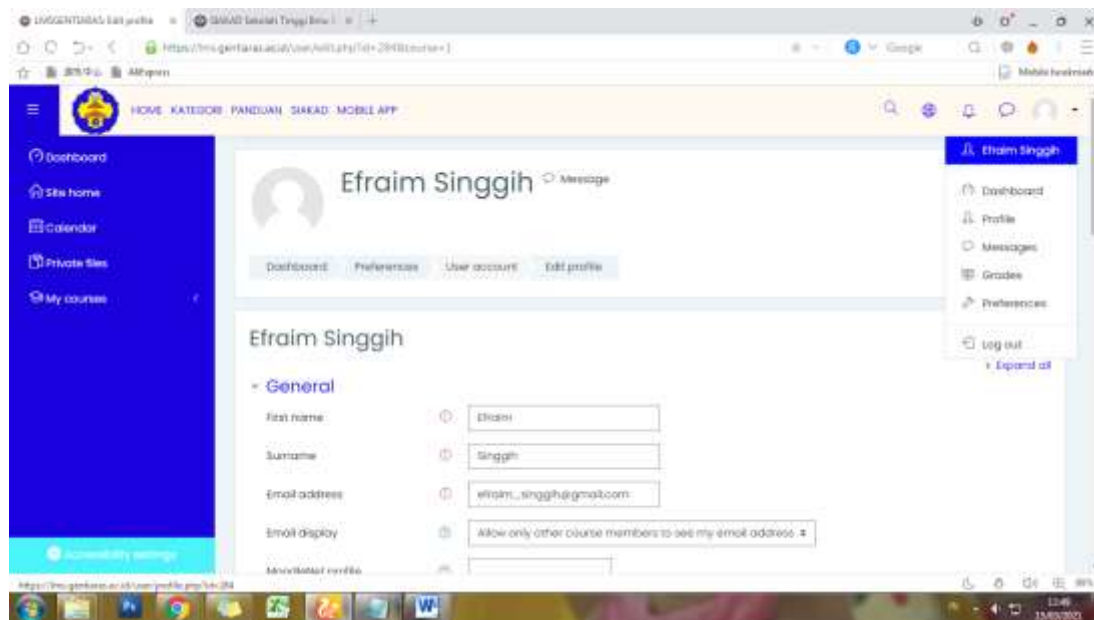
UNSGENTARAS Edit profile ×   SIAKAD Sekolah Tinggi Ilmu ×   +

https://lms.gentaras.ac.id/user/edit.php?id=284&course=1

Google

Mobile bookmarks

HOME   KATEGORI   PANDUAN   SIAKAD   MOBILE APP

Dashboard

Site home

Calendar

Private files

My courses

Efraim Singgih   Message

Dashboard   Preferences   User account   Edit profile

Efraim Singgih

Efraim Singgih

Dashboard

Profile

Messages

Grades

Preferences

Log out

Expand all

General

First name   Efraim

Surname   Singgih

Email address   efraim_singgih@gmail.com

Email display   Allow only other course members to see my email address

MoodleNet profile

Accessibility settings

https://lms.gentaras.ac.id/user/profile.php?id=284

12:49
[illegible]